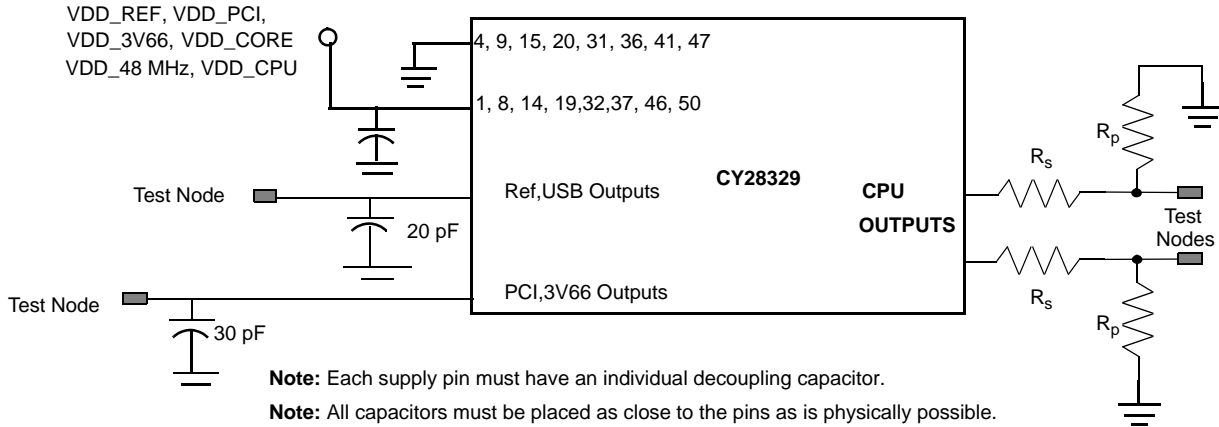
VDD_REF, VDD_PCI, VDD_3V66, VDD_CORE VDD_48 MHz, VDD_CPU

4, 9, 15, 20, 31, 36, 41, 47

1, 8, 14, 19,32,37, 46, 50

Test Node

Ref,USB Outputs

CY28329

CPU

OUTPUTS

20 pF

$R_p$

$R_s$

Test Nodes

$R_s$

$R_p$

Test Node

PCI,3V66 Outputs

30 pF

**Note:** Each supply pin must have an individual decoupling capacitor.

**Note:** All capacitors must be placed as close to the pins as is physically possible.